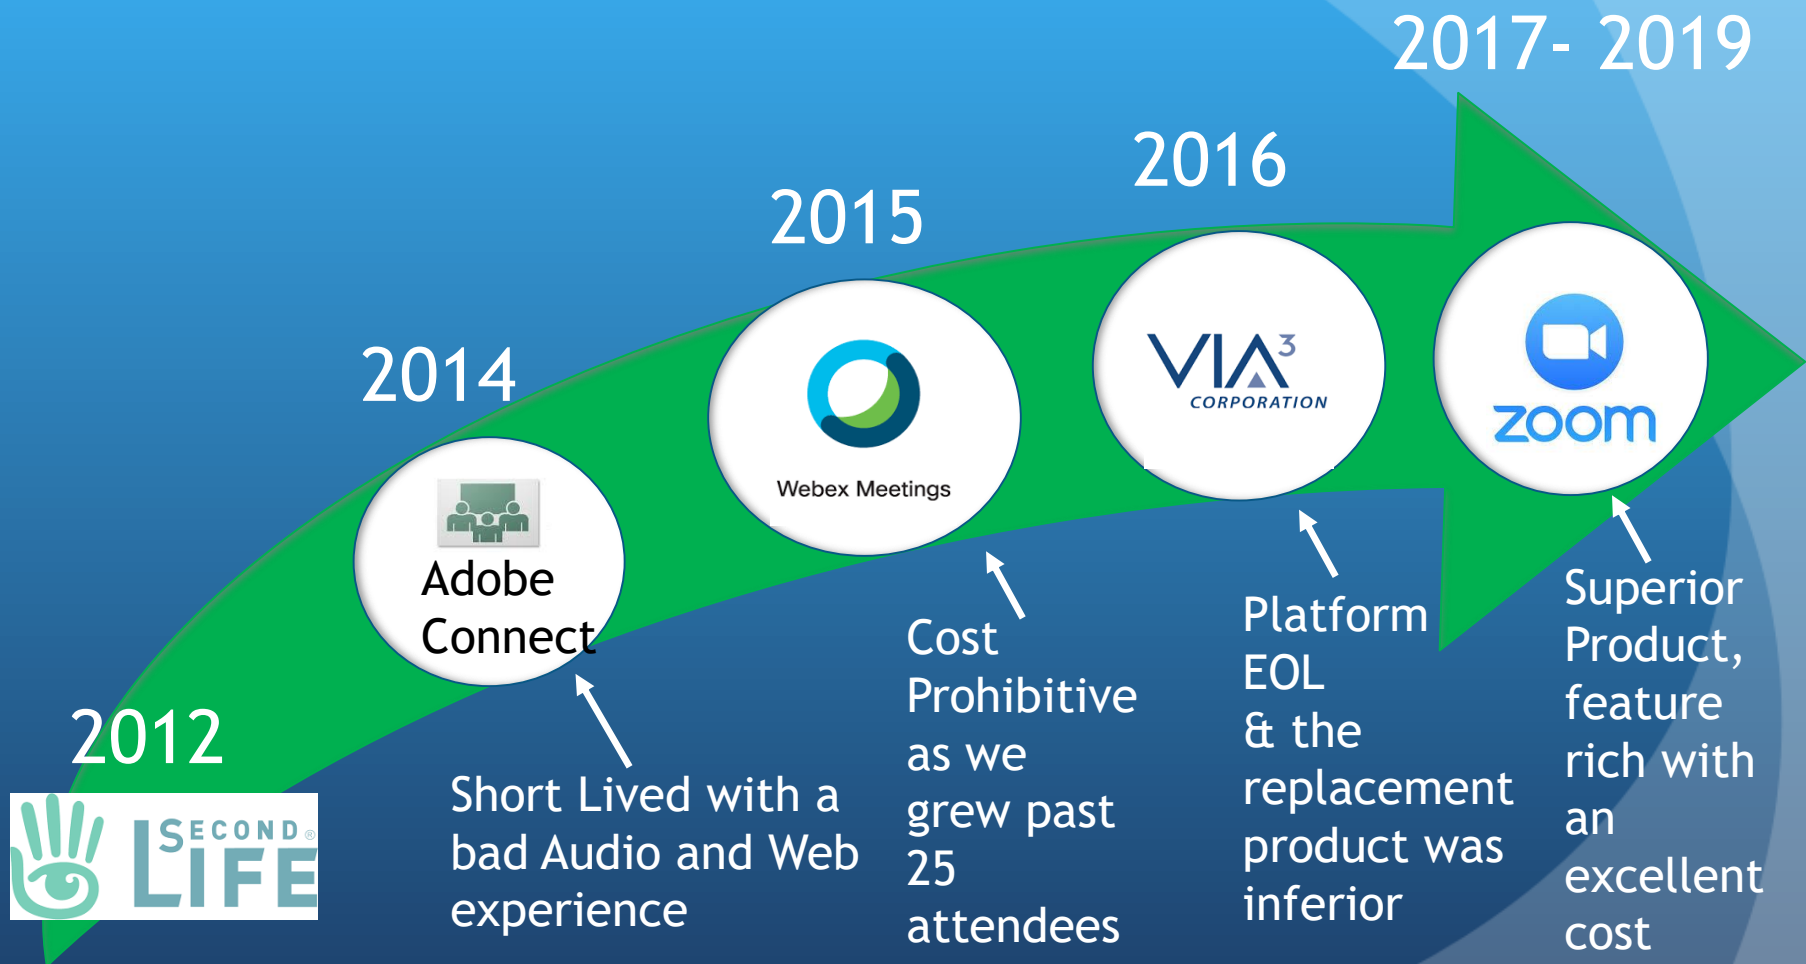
2017- 2019

2016

2015

2014

2012

SECOND LIFE

Adobe Connect

Webex Meetings

VIA³ CORPORATION

zoom

Short Lived with a bad Audio and Web experience

Cost Prohibitive as we grew past 25 attendees

Platform EOL & the replacement product was inferior

Superior Product, feature rich with an excellent cost